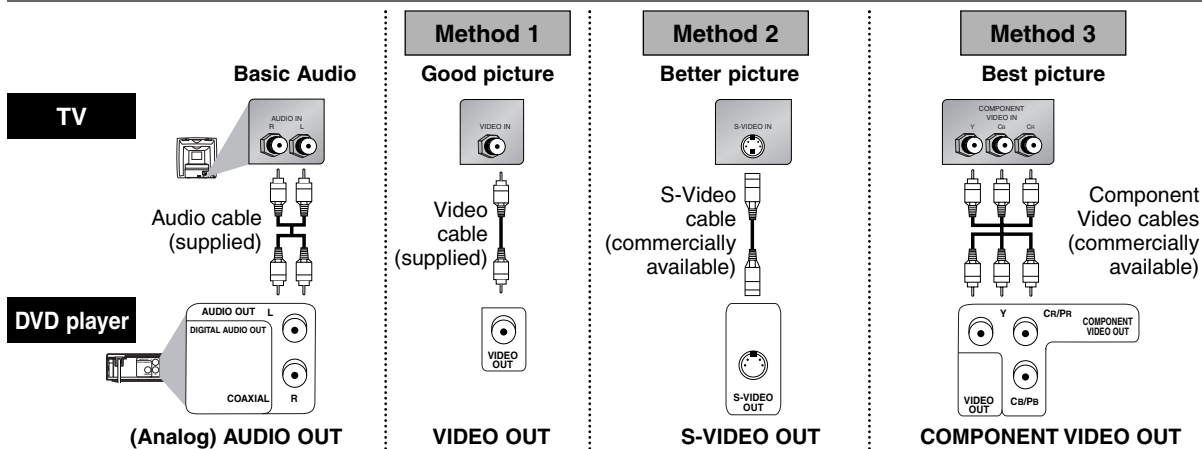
Method 1

Method 2

Method 3

Basic Audio

Good picture

Better picture

Best picture

TV

AUDIO IN
R L

VIDEO IN

S-VIDEO IN

COMPONENT VIDEO IN
Y CB CR

Audio cable (supplied)

Video cable (supplied)

S-Video cable (commercially available)

Component Video cables (commercially available)

DVD player

AUDIO OUT L
DIGITAL AUDIO OUT
COAXIAL R

VIDEO OUT

S-VIDEO OUT

Y CR/PR COMPONENT VIDEO OUT
VIDEO OUT CB/PB

(Analog) AUDIO OUT

VIDEO OUT

S-VIDEO OUT

COMPONENT VIDEO OUT